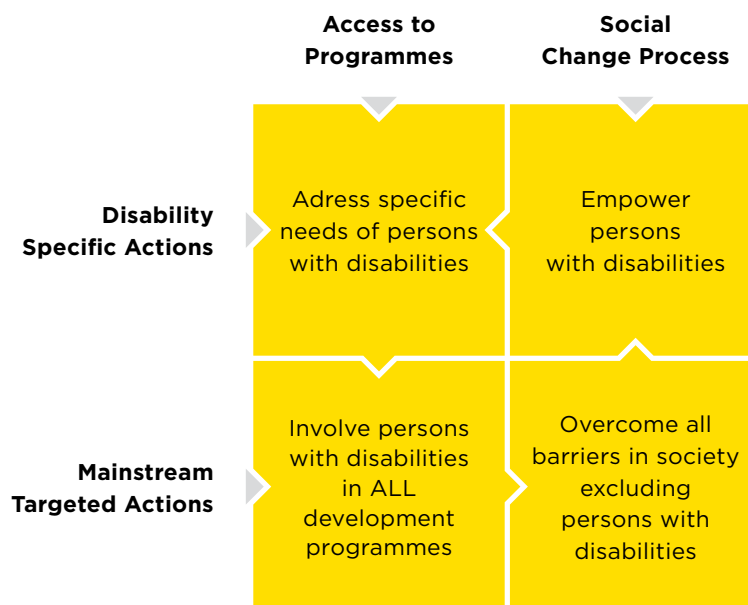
| | Access to Programmes | Social Change Process |
|---|---|---|
| Disability Specific Actions | Adress specific needs of persons with disabilities | Empower persons with disabilities |
| Mainstream Targeted Actions | Involve persons with disabilities in ALL development programmes | Overcome all barriers in society excluding persons with disabilities |